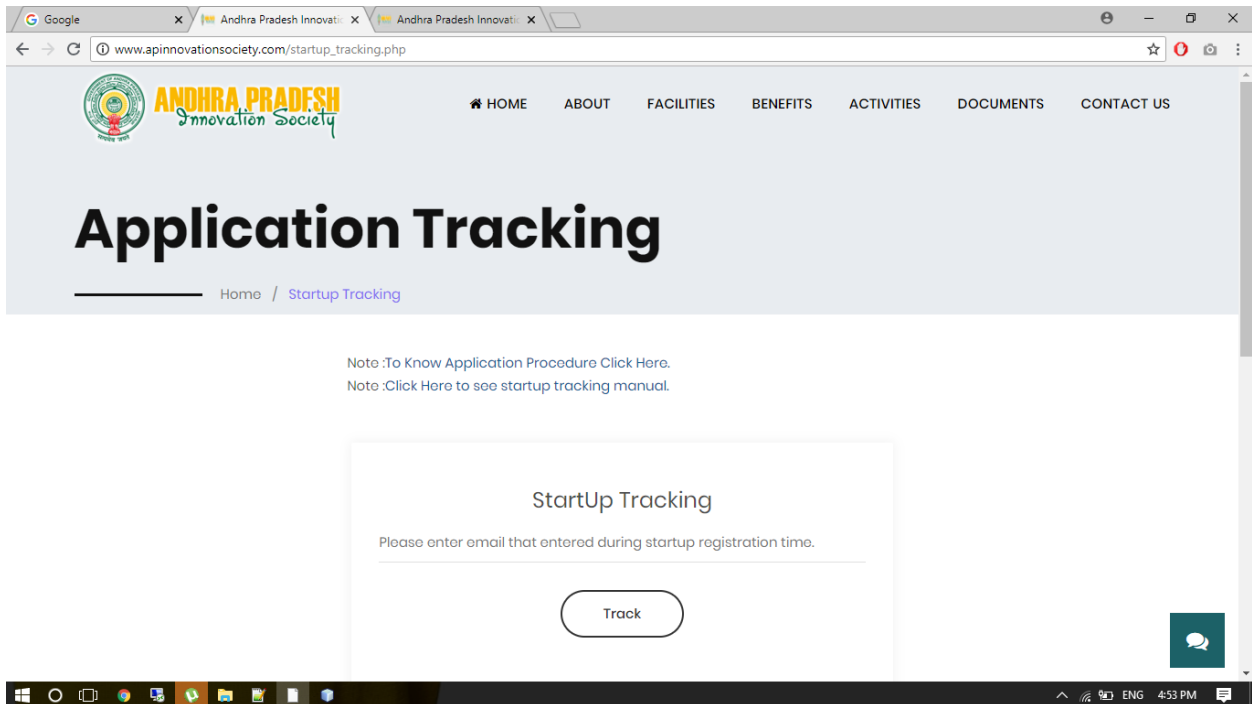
Google ×
Andhra Pradesh Innovati ×
Andhra Pradesh Innovati ×

www.apinnovationsociety.com/startup_tracking.php

ANDHRA PRADESH
Innovation Society

HOME ABOUT FACILITIES BENEFITS ACTIVITIES DOCUMENTS CONTACT US

Application Tracking

Home / Startup Tracking

Note :To Know Application Procedure Click Here.
Note :Click Here to see startup tracking manual.

StartUp Tracking

Please enter email that entered during startup registration time.

Track

ENG 4:53 PM